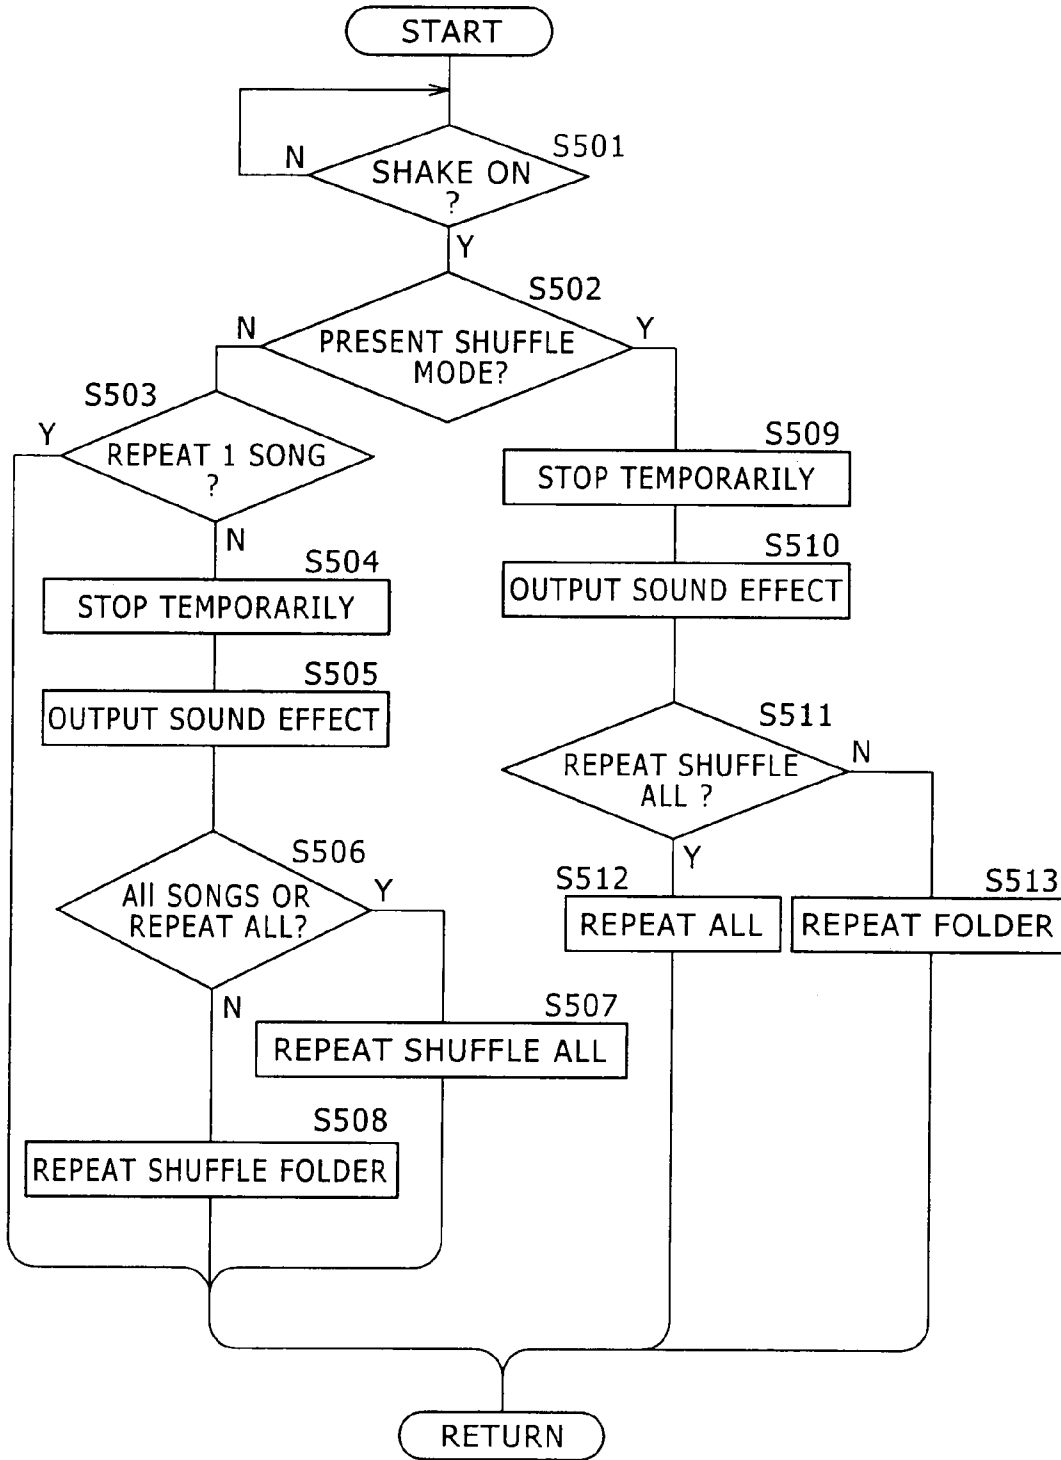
START

N
SHAKE ON ?
S501
Y

N
PRESENT SHUFFLE MODE?
S502
Y

S503
Y
REPEAT 1 SONG ?
N

S504
STOP TEMPORARILY

S505
OUTPUT SOUND EFFECT

S506
All SONGS OR REPEAT ALL?
Y
N

S507
REPEAT SHUFFLE ALL

S508
REPEAT SHUFFLE FOLDER

S509
STOP TEMPORARILY

S510
OUTPUT SOUND EFFECT

S511
REPEAT SHUFFLE ALL ?
N
Y

S512
REPEAT ALL

S513
REPEAT FOLDER

RETURN